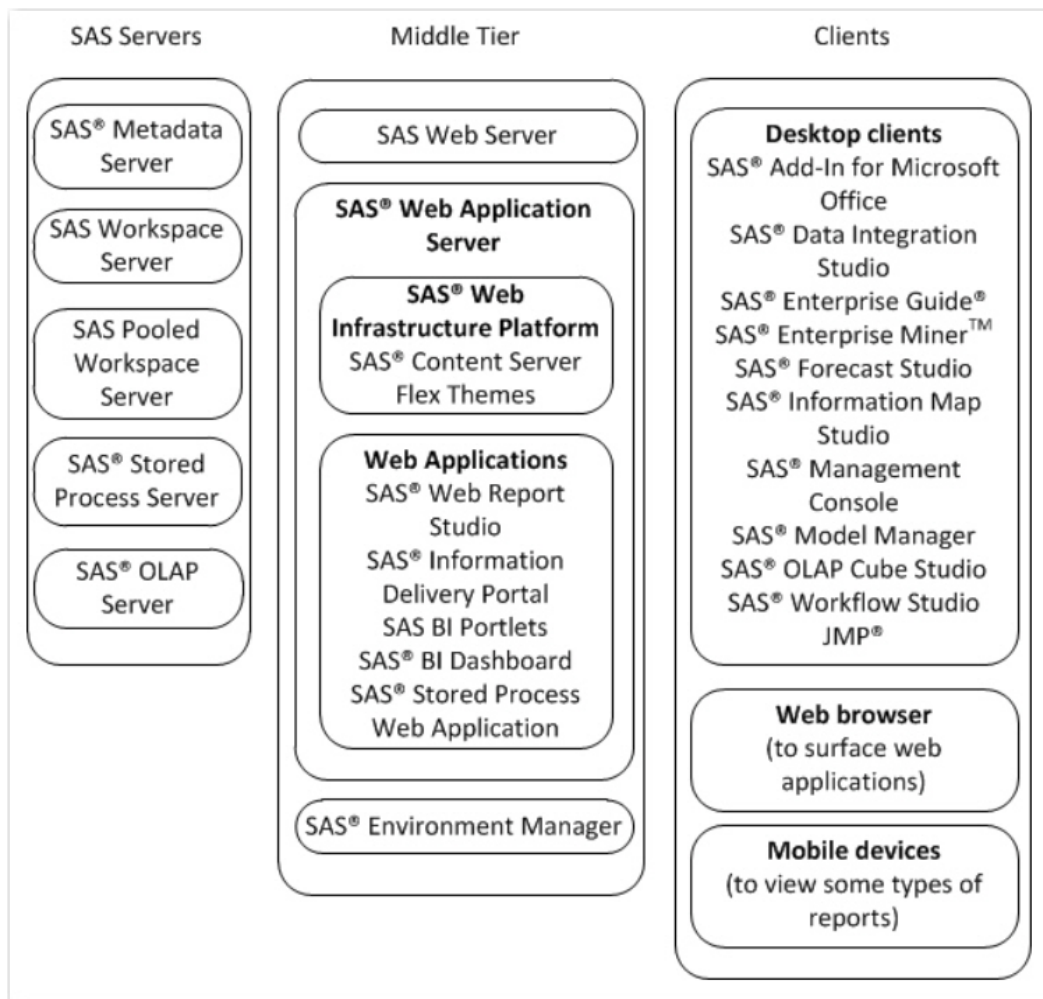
SAS Servers

SAS® Metadata Server

SAS Workspace Server

SAS Pooled Workspace Server

SAS® Stored Process Server

SAS® OLAP Server

Middle Tier

SAS Web Server

SAS® Web Application Server

SAS® Web Infrastructure Platform
SAS® Content Server
Flex Themes

Web Applications
SAS® Web Report Studio
SAS® Information Delivery Portal
SAS BI Portlets
SAS® BI Dashboard
SAS® Stored Process Web Application

SAS® Environment Manager

Clients

Desktop clients
SAS® Add-In for Microsoft Office
SAS® Data Integration Studio
SAS® Enterprise Guide®
SAS® Enterprise Miner™
SAS® Forecast Studio
SAS® Information Map Studio
SAS® Management Console
SAS® Model Manager
SAS® OLAP Cube Studio
SAS® Workflow Studio
JMP®

Web browser
(to surface web applications)

Mobile devices
(to view some types of reports)